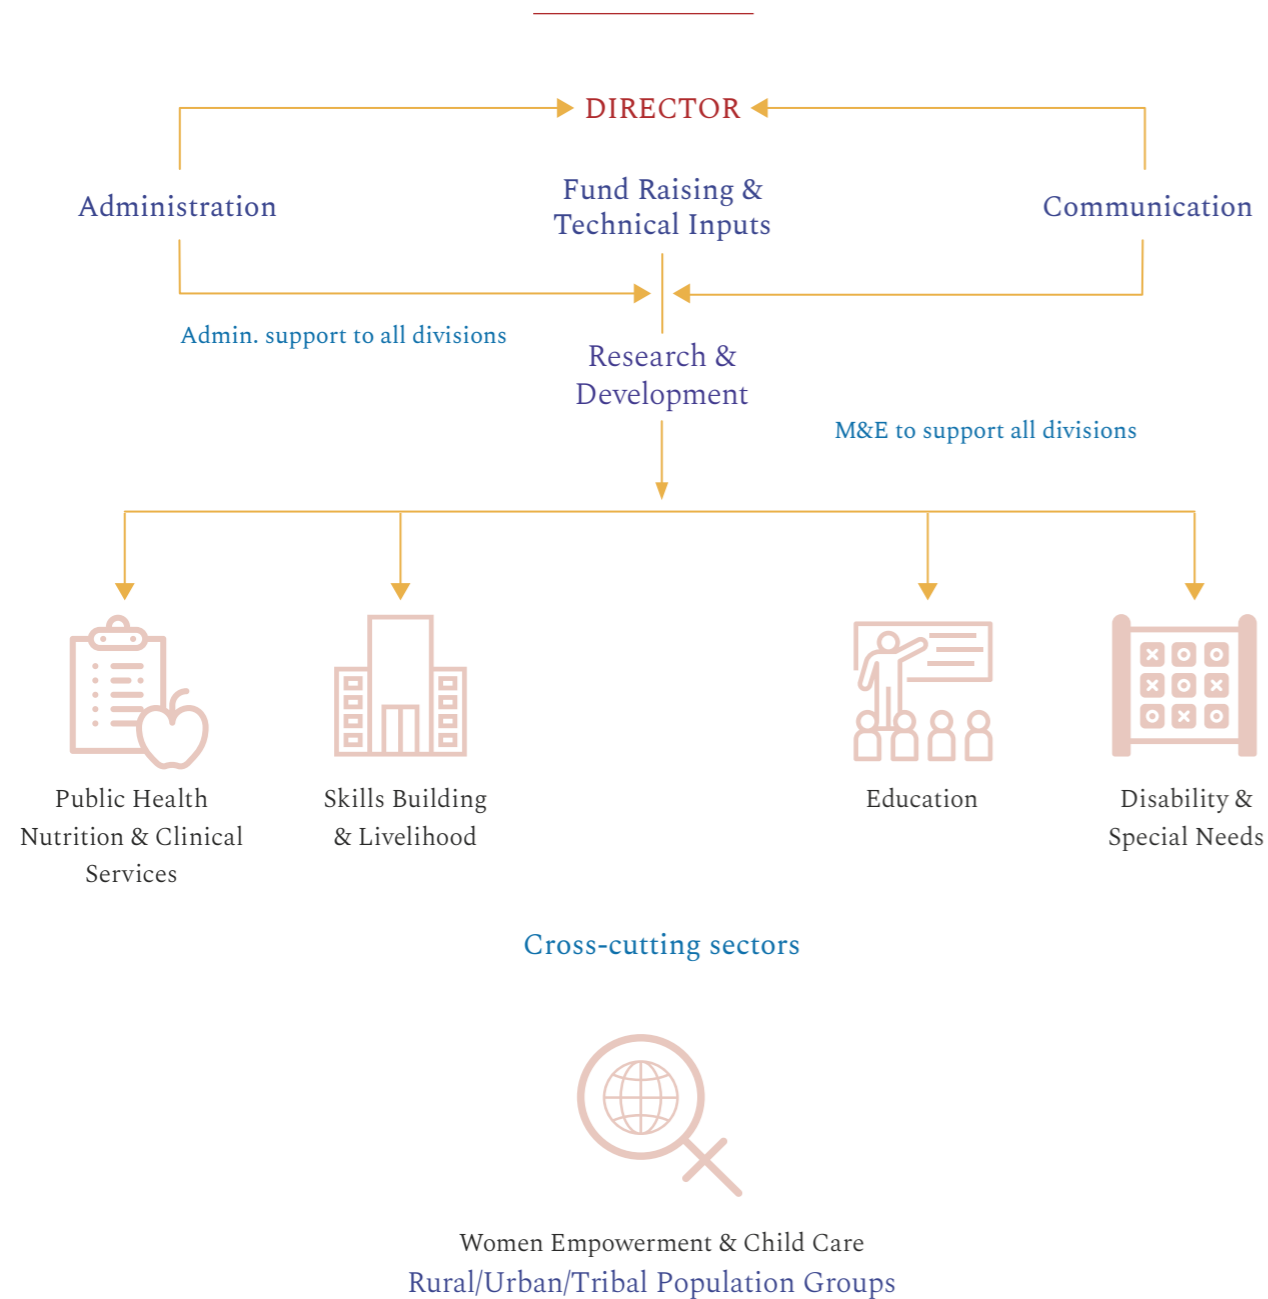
DIRECTOR

Administration

Fund Raising & Technical Inputs

Communication

Admin. support to all divisions

Research & Development

M&E to support all divisions

Public Health Nutrition & Clinical Services

Skills Building & Livelihood

Education

Disability & Special Needs

Cross-cutting sectors

Women Empowerment & Child Care
Rural/Urban/Tribal Population Groups